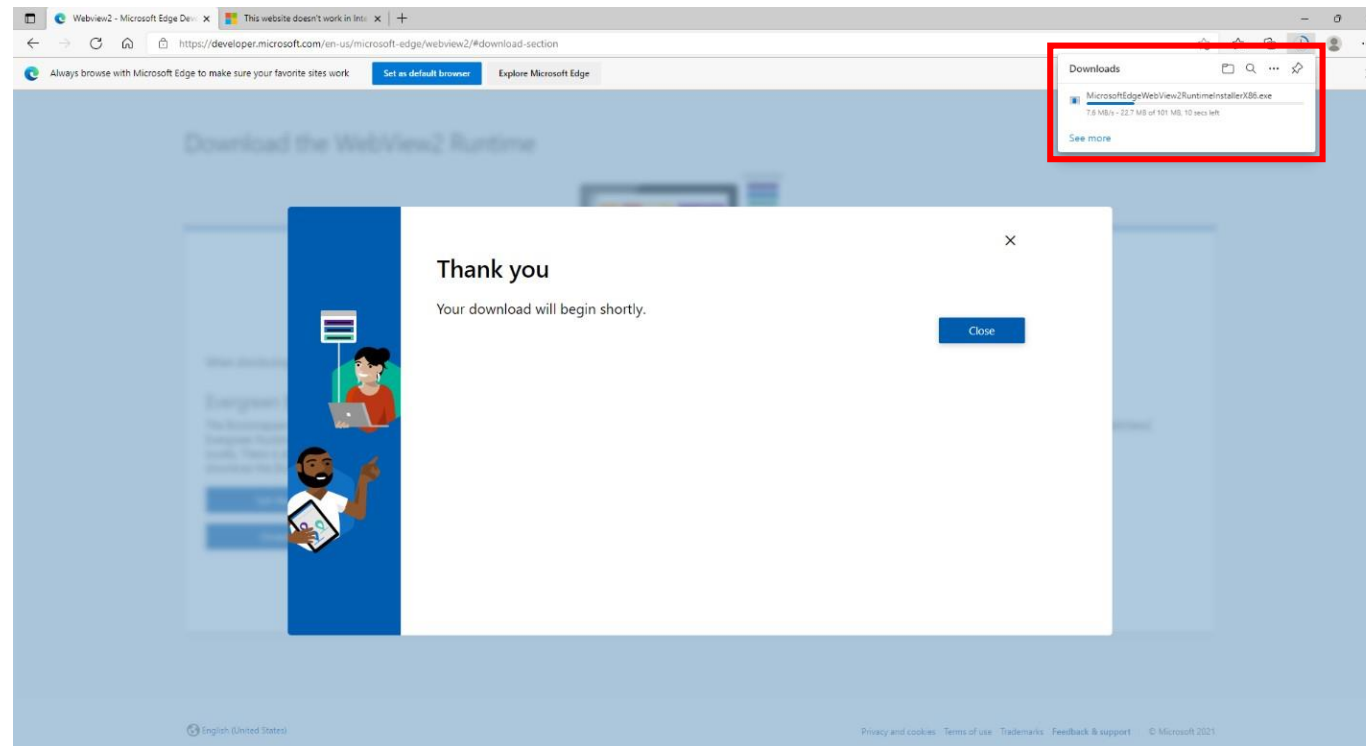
Webview2 - Microsoft Edge Dev ×
This website doesn't work in Inte ×
+

https://developer.microsoft.com/en-us/microsoft-edge/webview2/#download-section

Always browse with Microsoft Edge to make sure your favorite sites work
Set as default browser
Explore Microsoft Edge

Downloads
MicrosoftEdgeWebView2RuntimeInstallerX86.exe
7.6 MB/s - 22.7 MB of 101 MB, 10 secs left
See more

Download the WebView2 Runtime

Evergreen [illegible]

Thank you

Your download will begin shortly.

Close

English (United States)

Privacy and cookies
Terms of use
Trademarks
Feedback & support
© Microsoft 2021